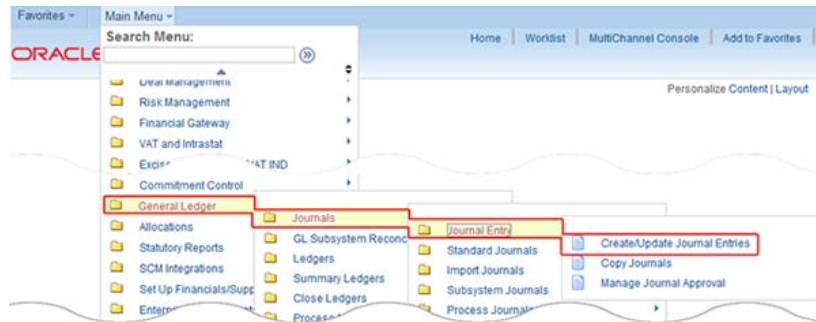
Favorites Main Menu

Search Menu:

ORACLE

Home | Worklist | MultiChannel Console | Add to Favorites

Personalize Content | Layout

Deal Management
Risk Management
Financial Gateway
VAT and Intrastat
Excis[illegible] VAT IND
Commitment Control
General Ledger
Allocations
Statutory Reports
SCM Integrations
Set Up Financials/Supp
Enter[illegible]

Journals
GL Subsystem Reconc
Ledgers
Summary Ledgers
Close Ledgers
Process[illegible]

Journal Entry
Standard Journals
Import Journals
Subsystem Journals
Process Journals

Create/Update Journal Entries
Copy Journals
Manage Journal Approval